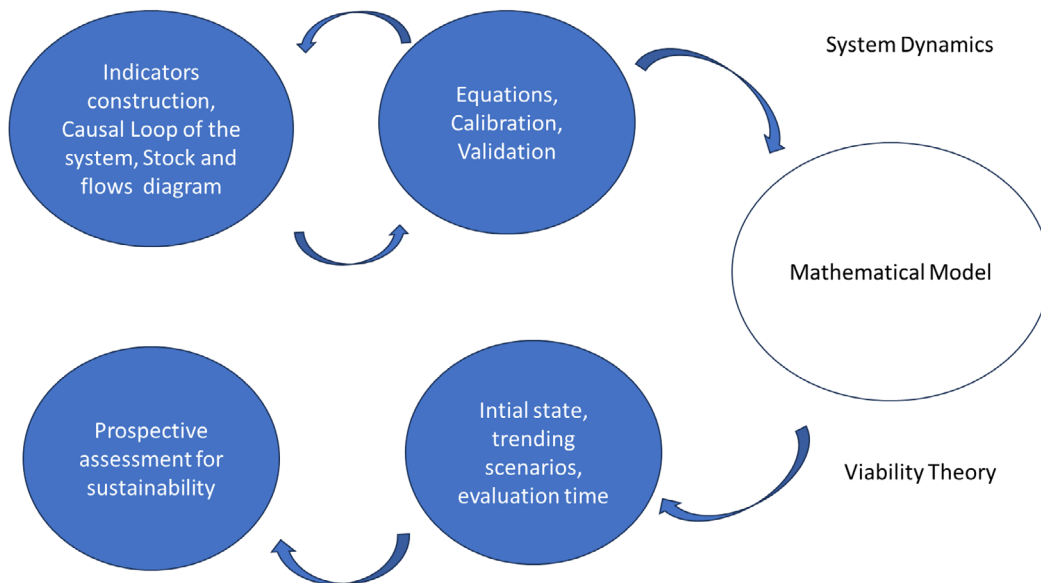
Indicators construction, Causal Loop of the system, Stock and flows diagram

Equations, Calibration, Validation

System Dynamics

Mathematical Model

Prospective assessment for sustainability

Intial state, trending scenarios, evaluation time

Viability Theory